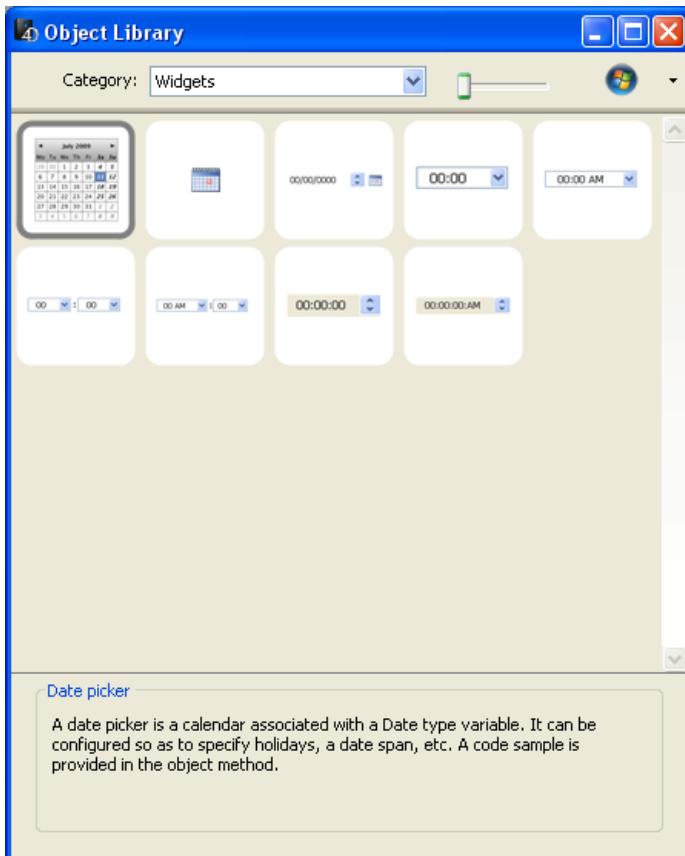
Object Library

Category: Widgets

July 2009

00/00/0000

00:00

00:00 AM

00 : 00

00 AM : 00

00:00:00

00:00:00:AM

Date picker

A date picker is a calendar associated with a Date type variable. It can be configured so as to specify holidays, a date span, etc. A code sample is provided in the object method.